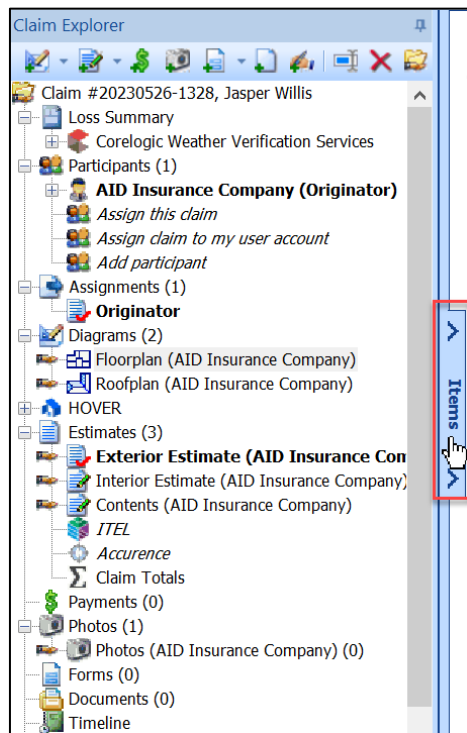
Claim Explorer

Claim #20230526-1328, Jasper Willis
Loss Summary
Corelogic Weather Verification Services
Participants (1)
AID Insurance Company (Originator)
Assign this claim
Assign claim to my user account
Add participant
Assignments (1)
Originator
Diagrams (2)
Floorplan (AID Insurance Company)
Roofplan (AID Insurance Company)
HOVER
Estimates (3)
Exterior Estimate (AID Insurance Con
Interior Estimate (AID Insurance Company)
Contents (AID Insurance Company)
ITEL
Accurence
Claim Totals
Payments (0)
Photos (1)
Photos (AID Insurance Company) (0)
Forms (0)
Documents (0)
Timeline

Items